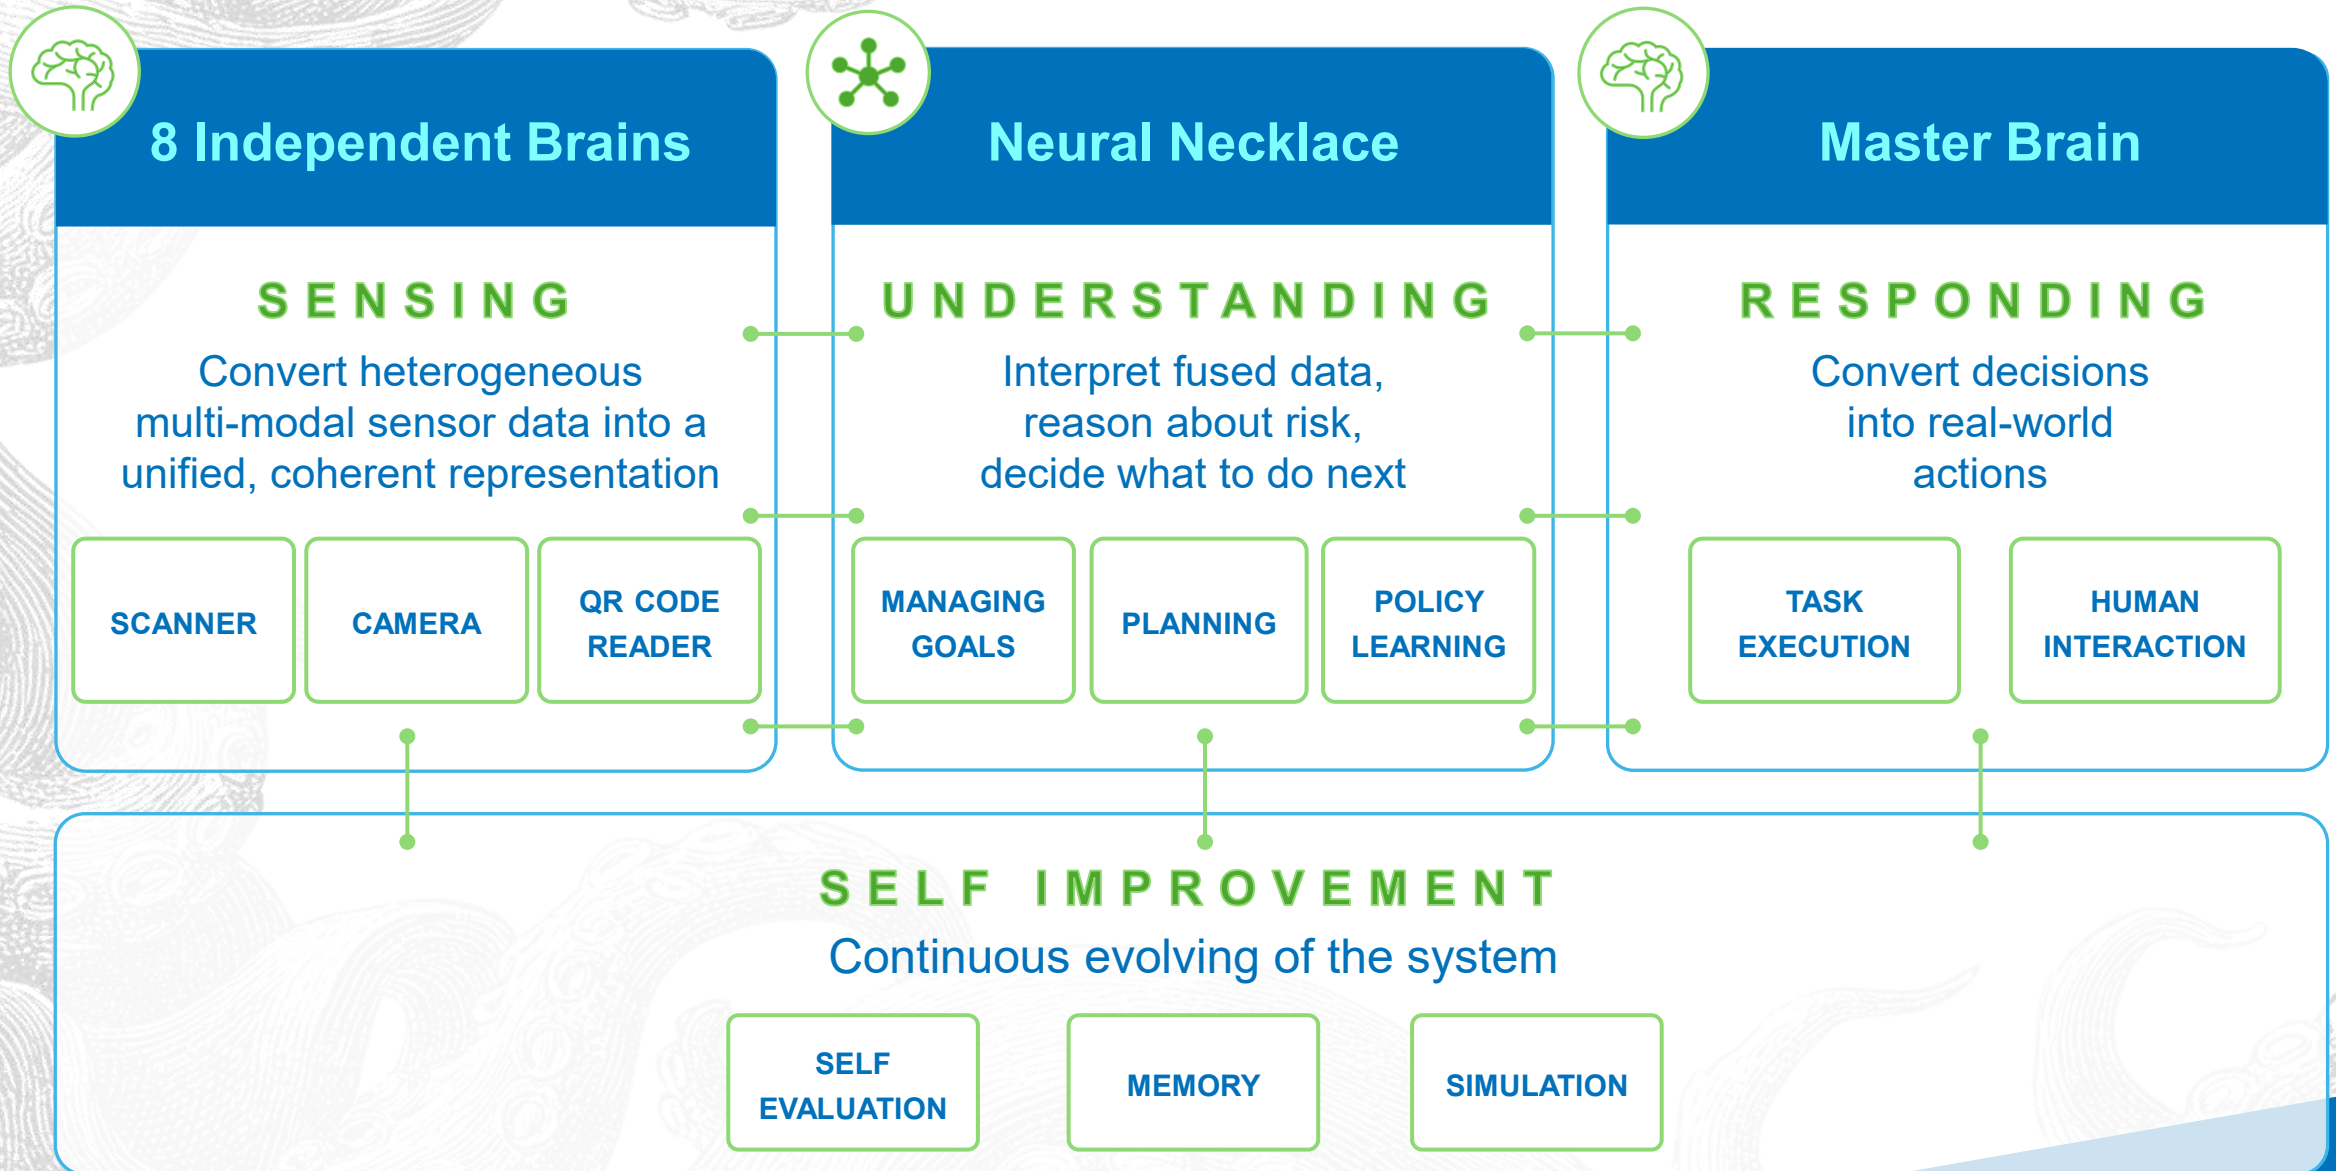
8 Independent Brains

SENSING

Convert heterogeneous multi-modal sensor data into a unified, coherent representation

SCANNER

CAMERA

QR CODE READER

Neural Necklace

UNDERSTANDING

Interpret fused data, reason about risk, decide what to do next

MANAGING GOALS

PLANNING

POLICY LEARNING

Master Brain

RESPONDING

Convert decisions into real-world actions

TASK EXECUTION

HUMAN INTERACTION

SELF IMPROVEMENT

Continuous evolving of the system

SELF EVALUATION

MEMORY

SIMULATION